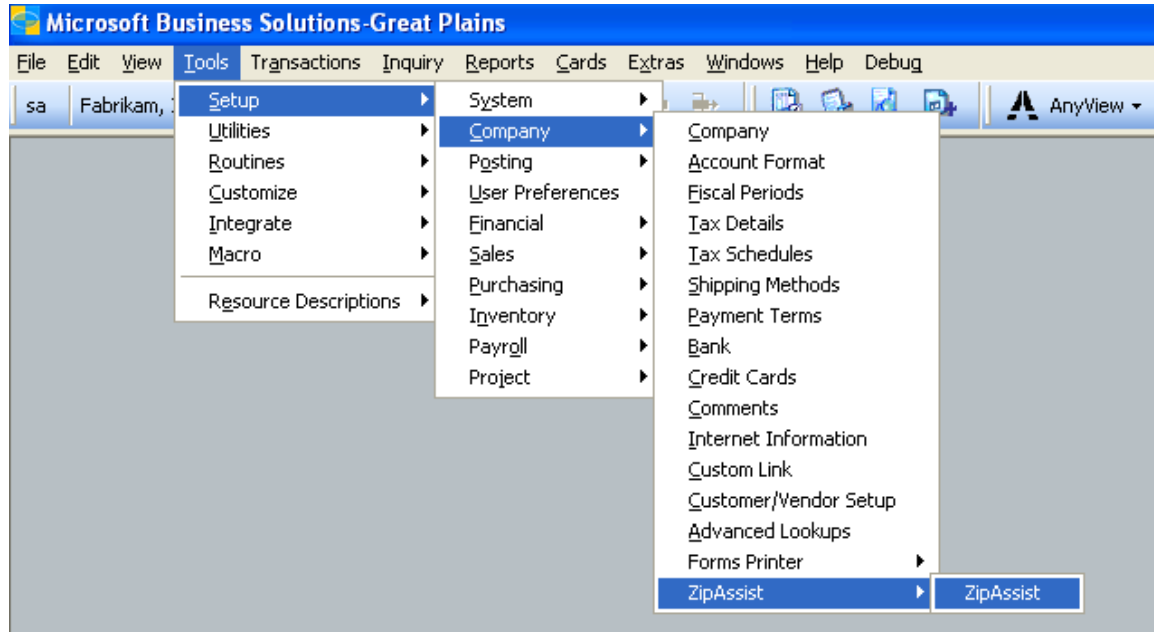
Microsoft Business Solutions-Great Plains

File Edit View Tools Transactions Inquiry Reports Cards Extras Windows Help Debug

sa Fabrikam, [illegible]

AnyView

Setup
Utilities
Routines
Customize
Integrate
Macro
Resource Descriptions

System
Company
Posting
User Preferences
Financial
Sales
Purchasing
Inventory
Payroll
Project

Company
Account Format
Fiscal Periods
Tax Details
Tax Schedules
Shipping Methods
Payment Terms
Bank
Credit Cards
Comments
Internet Information
Custom Link
Customer/Vendor Setup
Advanced Lookups
Forms Printer
ZipAssist

ZipAssist